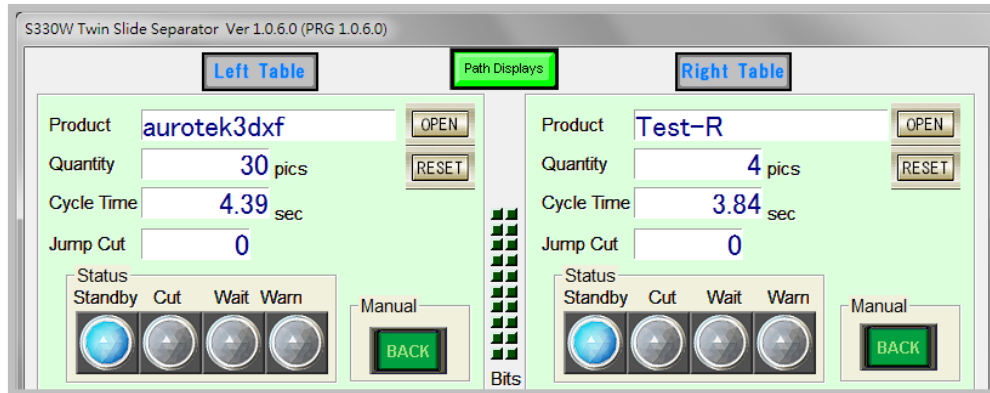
S330W Twin Slide Separator Ver 1.0.6.0 (PRG 1.0.6.0)

Left Table

Path Displays

Right Table

Product aurotek3dxf OPEN

Quantity 30 pics RESET

Cycle Time 4.39 sec

Jump Cut 0

Status

Standby Cut Wait Warn

Manual

BACK

Bits

Product Test-R OPEN

Quantity 4 pics RESET

Cycle Time 3.84 sec

Jump Cut 0

Status

Standby Cut Wait Warn

Manual

BACK